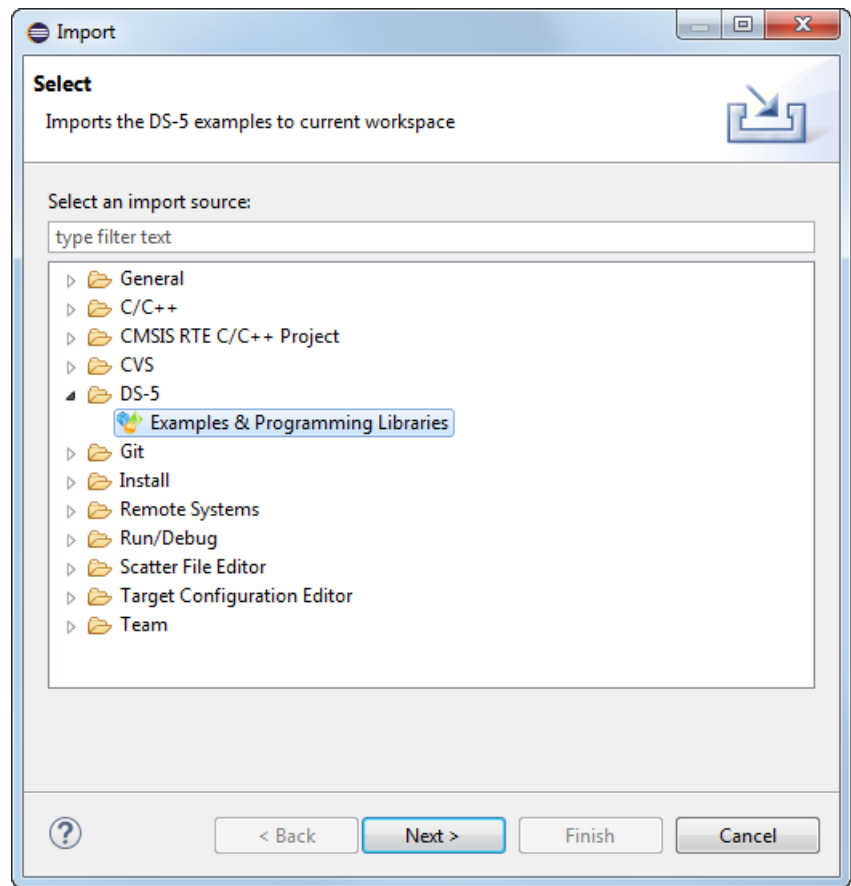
Import

Select

Imports the DS-5 examples to current workspace

Select an import source:

type filter text

General
C/C++
CMSIS RTE C/C++ Project
CVS
DS-5
Examples & Programming Libraries
Git
Install
Remote Systems
Run/Debug
Scatter File Editor
Target Configuration Editor
Team

?

< Back

Next >

Finish

Cancel